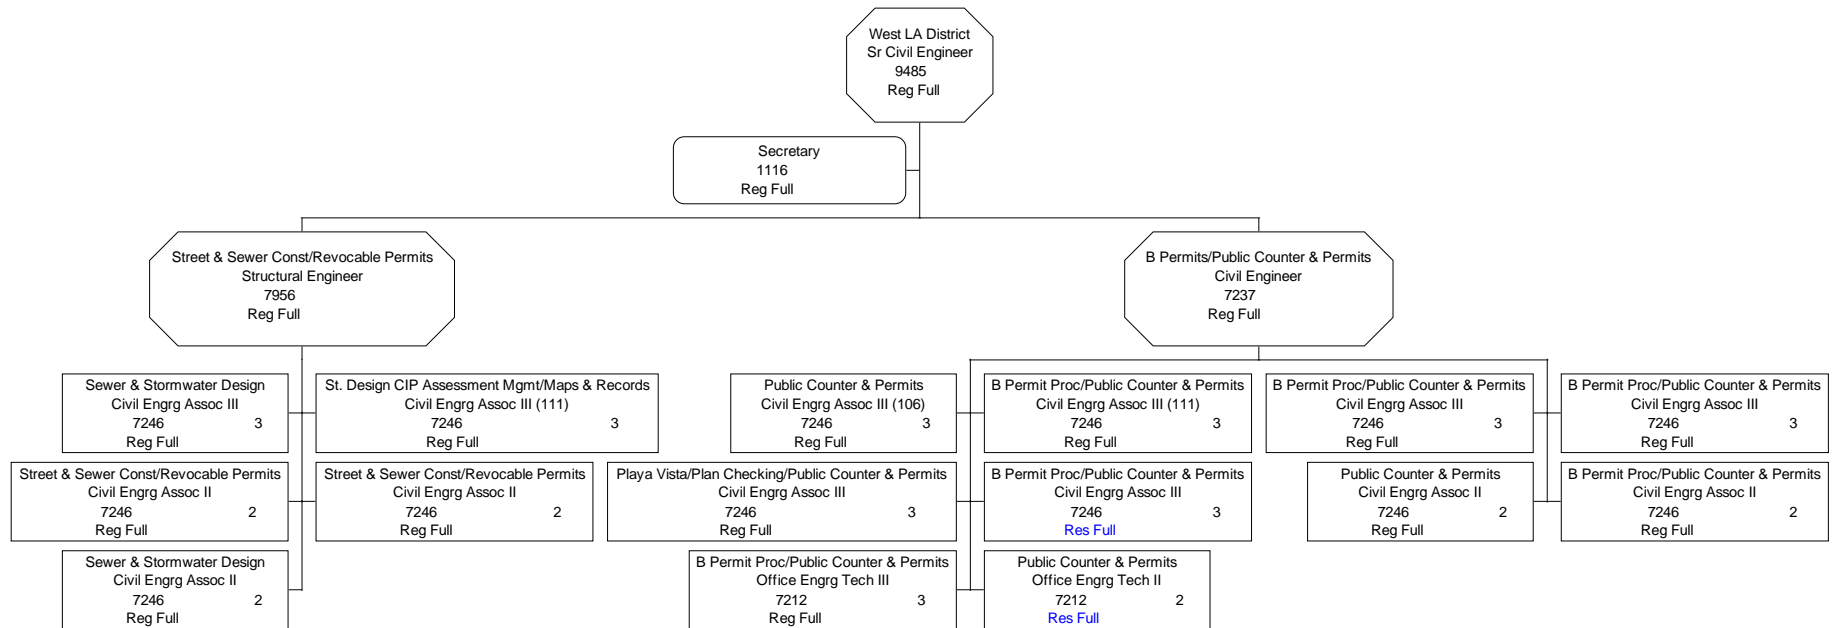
West LA District
Sr Civil Engineer
9485
Reg Full

Secretary
1116
Reg Full

Street & Sewer Const/Revocable Permits
Structural Engineer
7956
Reg Full

B Permits/Public Counter & Permits
Civil Engineer
7237
Reg Full

Sewer & Stormwater Design
Civil Engrg Assoc III
7246 3
Reg Full

St. Design CIP Assessment Mgmt/Maps & Records
Civil Engrg Assoc III (111)
7246 3
Reg Full

Public Counter & Permits
Civil Engrg Assoc III (106)
7246 3
Reg Full

B Permit Proc/Public Counter & Permits
Civil Engrg Assoc III (111)
7246 3
Reg Full

B Permit Proc/Public Counter & Permits
Civil Engrg Assoc III
7246 3
Reg Full

B Permit Proc/Public Counter & Permits
Civil Engrg Assoc III
7246 3
Reg Full

Street & Sewer Const/Revocable Permits
Civil Engrg Assoc II
7246 2
Reg Full

Street & Sewer Const/Revocable Permits
Civil Engrg Assoc II
7246 2
Reg Full

Playa Vista/Plan Checking/Public Counter & Permits
Civil Engrg Assoc III
7246 3
Reg Full

B Permit Proc/Public Counter & Permits
Civil Engrg Assoc III
7246 3
Res Full

Public Counter & Permits
Civil Engrg Assoc II
7246 2
Reg Full

B Permit Proc/Public Counter & Permits
Civil Engrg Assoc II
7246 2
Reg Full

Sewer & Stormwater Design
Civil Engrg Assoc II
7246 2
Reg Full

B Permit Proc/Public Counter & Permits
Office Engrg Tech III
7212 3
Reg Full

Public Counter & Permits
Office Engrg Tech II
7212 2
Res Full